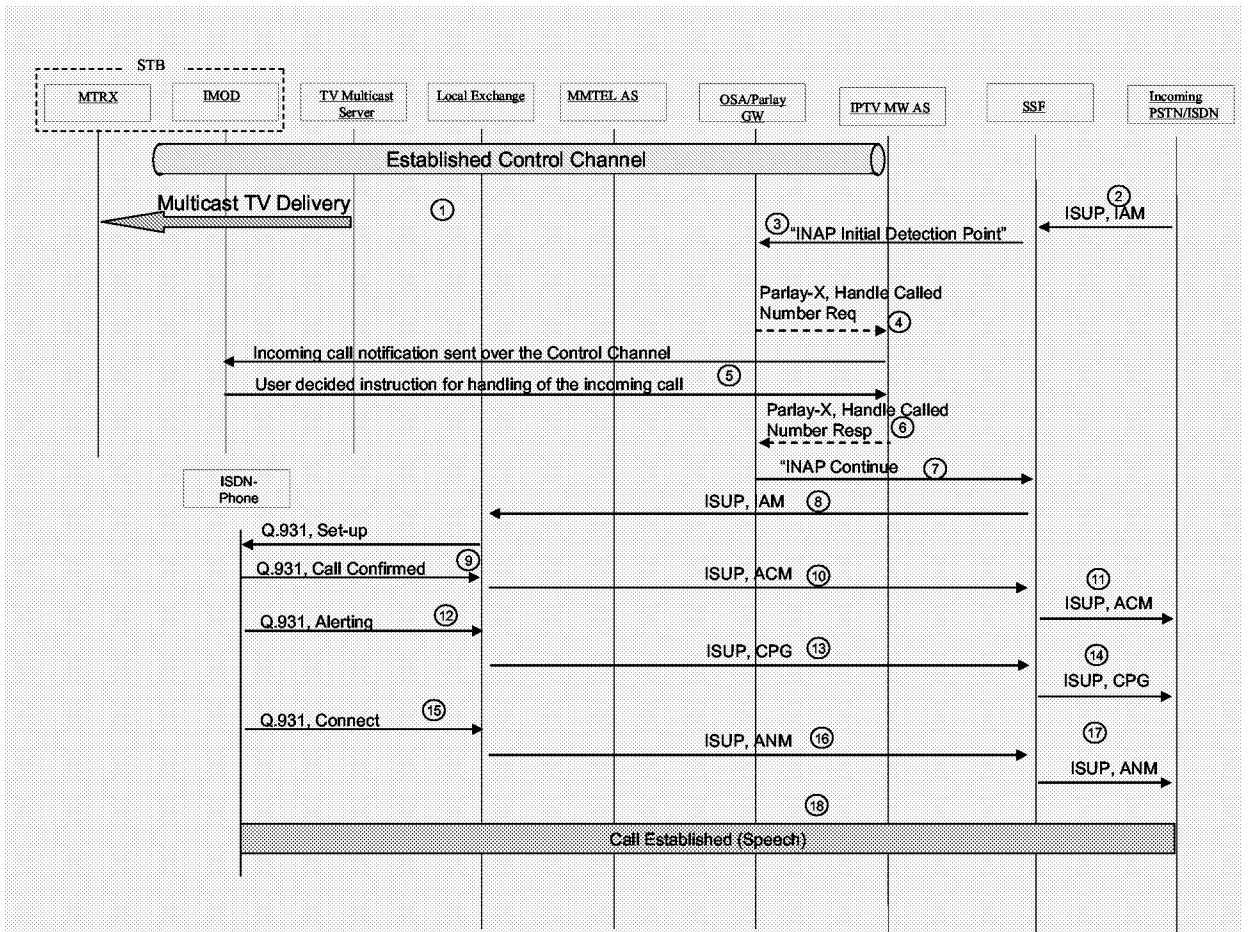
STB

MTRX

IMOD

TV Multicast Server

Local Exchange

MMTEL AS

OSA/Parlay GW

IPTV MW AS

SSF

Incoming PSTN/ISDN

Established Control Channel

Multicast TV Delivery

①

② ISUP, IAM

③ "INAP Initial Detection Point"

Parlay-X, Handle Called Number Req ④

Incoming call notification sent over the Control Channel

User decided instruction for handling of the incoming call ⑤

Parlay-X, Handle Called Number Resp ⑥

"INAP Continue ⑦

ISDN-Phone

ISUP, IAM ⑧

Q.931, Set-up

Q.931, Call Confirmed ⑨

ISUP, ACM ⑩

⑪ ISUP, ACM

Q.931, Alerting ⑫

ISUP, CPG ⑬

⑭ ISUP, CPG

Q.931, Connect ⑮

ISUP, ANM ⑯

⑰ ISUP, ANM

⑱

Call Established (Speech)